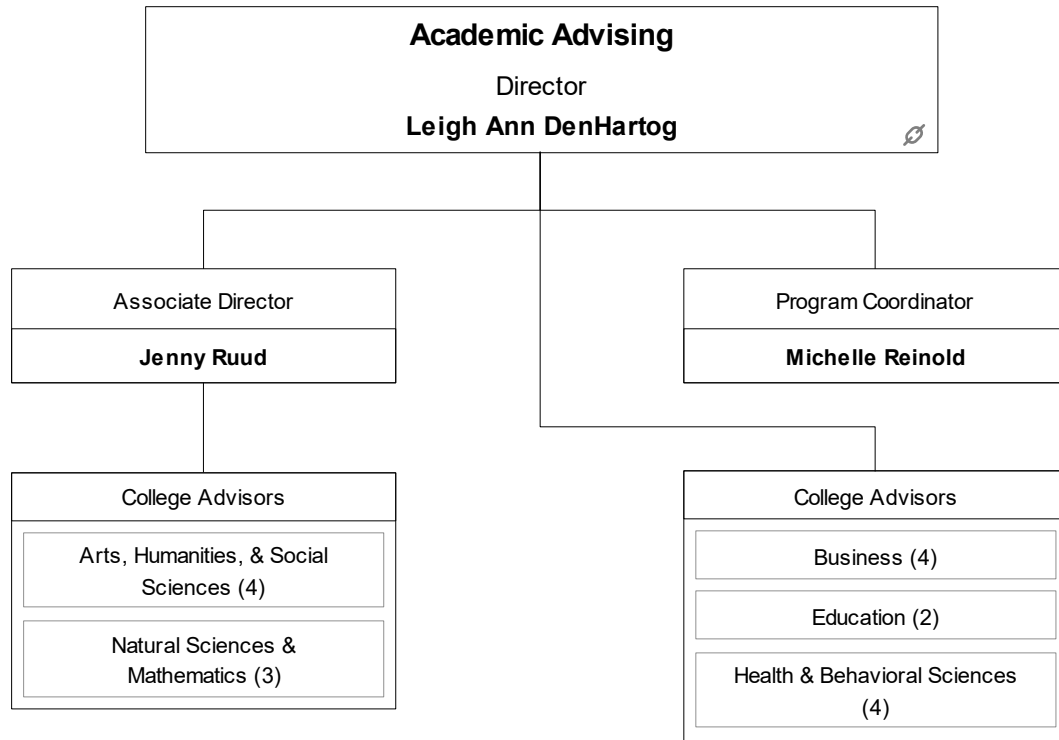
Academic Advising
Director
Leigh Ann DenHartog

Associate Director
Jenny Ruud

Program Coordinator
Michelle Reinold

College Advisors
Arts, Humanities, & Social Sciences (4)
Natural Sciences & Mathematics (3)

College Advisors
Business (4)
Education (2)
Health & Behavioral Sciences (4)